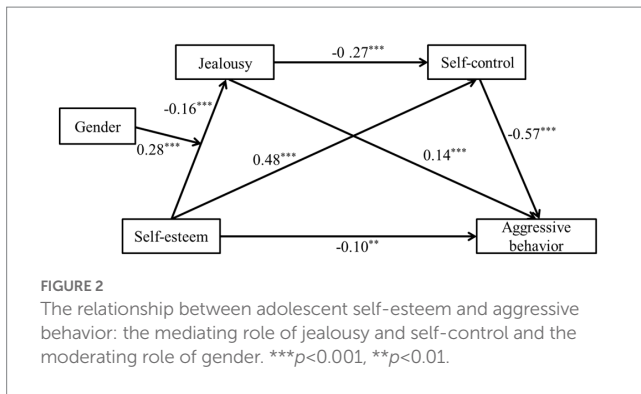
Jealousy

-0 .27***

Self-control

Gender

-0.16***

0.28***

0.48***

0.14***

-0.57***

Self-esteem

-0.10**

Aggressive behavior

FIGURE 2

The relationship between adolescent self-esteem and aggressive behavior: the mediating role of jealousy and self-control and the moderating role of gender. ***$p$<0.001, **$p$<0.01.